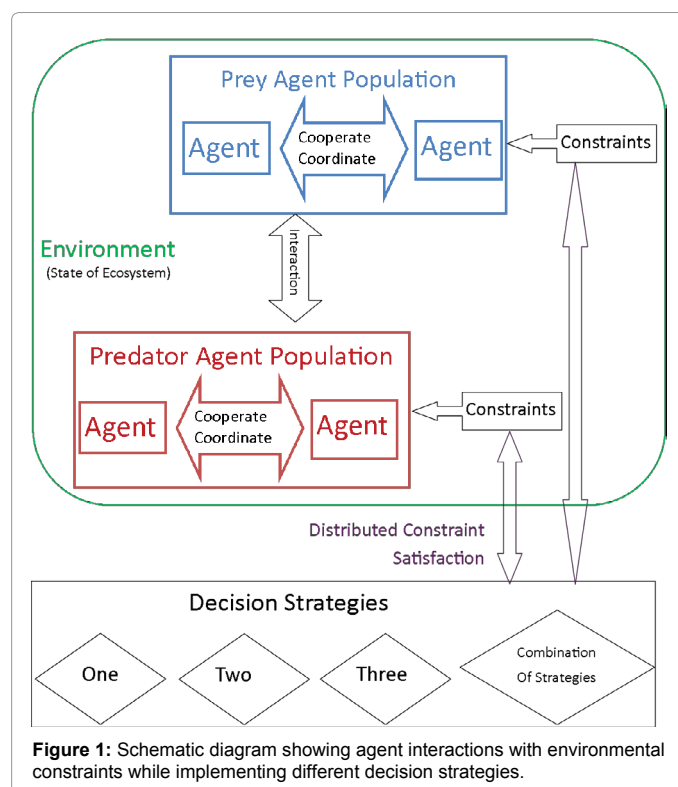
Prey Agent Population

Agent

Cooperate
Coordinate

Agent

Constraints

Environment
(State of Ecosystem)

Interaction

Predator Agent Population

Agent

Cooperate
Coordinate

Agent

Constraints

Distributed Constraint
Satisfaction

Decision Strategies

One

Two

Three

Combination
Of Strategies

**Figure 1:** Schematic diagram showing agent interactions with environmental constraints while implementing different decision strategies.